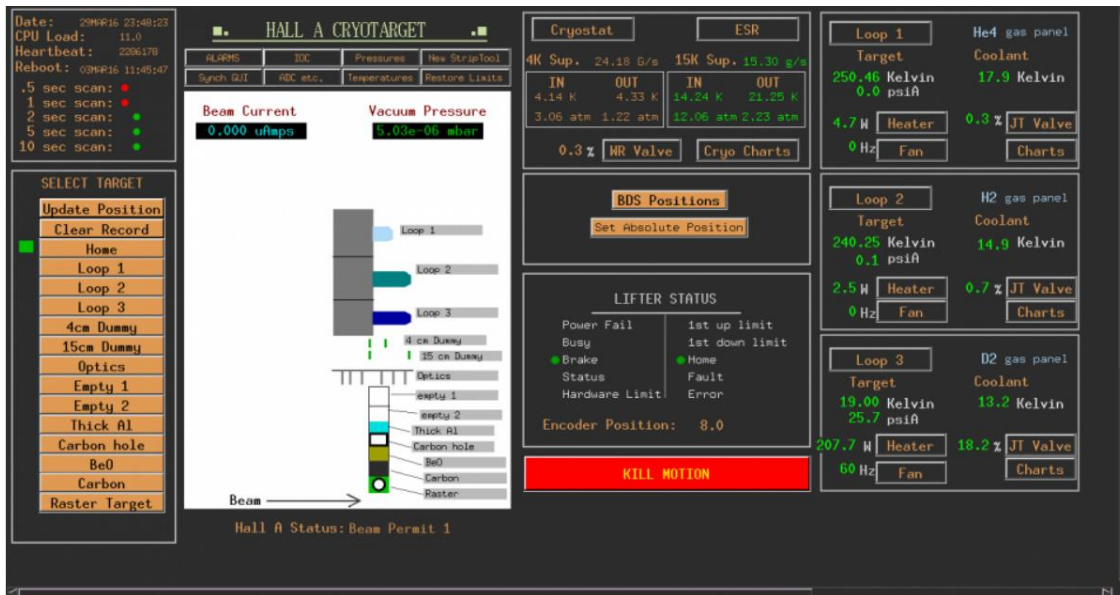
Date: 29MAR16 23:48:23
CPU Load: 11.0
Heartbeat: 2286178
Reboot: 03MAR16 11:45:47
.5 sec scan:
1 sec scan:
2 sec scan:
5 sec scan:
10 sec scan:

HALL A CRYOTARGET

ALARMS
IOC
Pressures
New StripTool
Synch GUI
ADC etc.
Temperatures
Restore Limits

Beam Current
0.000 uAmps
Vacuum Pressure
5.03e-06 mbar

Loop 1
Loop 2
Loop 3
4 cm Dummy
15 cm Dummy
Optics
empty 1
empty 2
Thick Al
Carbon hole
BeO
Carbon
Raster
Beam

Hall A Status: Beam Permit 1

SELECT TARGET
Update Position
Clear Record
Home
Loop 1
Loop 2
Loop 3
4cm Dummy
15cm Dummy
Optics
Empty 1
Empty 2
Thick Al
Carbon hole
BeO
Carbon
Raster Target

Cryostat
ESR
4K Sup. 24.18 G/s
15K Sup. 15.30 g/s
IN
OUT
4.14 K
4.33 K
3.06 atm
1.22 atm
IN
OUT
14.24 K
21.25 K
12.06 atm
2.23 atm
0.3 % WR Valve
Cryo Charts

BDS Positions
Set Absolute Position

LIFTER STATUS
Power Fail
Busy
Brake
Status
Hardware Limit
1st up limit
1st down limit
Home
Fault
Error
Encoder Position: 8.0

KILL MOTION

Loop 1
He4 gas panel
Target
Coolant
250.46 Kelvin
0.0 psiA
17.9 Kelvin
4.7 W Heater
0.3 % JT Valve
0 Hz Fan
Charts

Loop 2
H2 gas panel
Target
Coolant
240.25 Kelvin
0.1 psiA
14.9 Kelvin
2.5 W Heater
0.7 % JT Valve
0 Hz Fan
Charts

Loop 3
D2 gas panel
Target
Coolant
19.00 Kelvin
25.7 psiA
13.2 Kelvin
207.7 W Heater
18.2 % JT Valve
60 Hz Fan
Charts